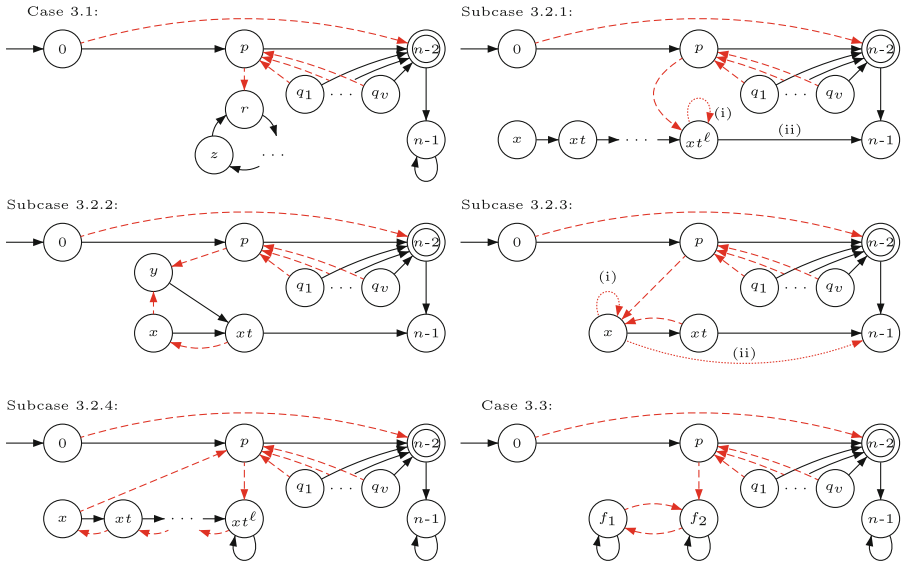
Case 3.1:

0 $p$ $n$-2 $r$ $q_1$ $\cdots$ $q_v$ $n$-1 $z$ $\cdots$

Subcase 3.2.1:

0 $p$ $n$-2 $q_1$ $\cdots$ $q_v$ (i) $x$ $xt$ $\cdots$ $xt^\ell$ (ii) $n$-1

Subcase 3.2.2:

0 $p$ $n$-2 $y$ $q_1$ $\cdots$ $q_v$ $x$ $xt$ $n$-1

Subcase 3.2.3:

0 $p$ $n$-2 $q_1$ $\cdots$ $q_v$ (i) $x$ $xt$ $n$-1 (ii)

Subcase 3.2.4:

0 $p$ $n$-2 $q_1$ $\cdots$ $q_v$ $x$ $xt$ $\cdots$ $xt^\ell$ $n$-1

Case 3.3:

0 $p$ $n$-2 $q_1$ $\cdots$ $q_v$ $f_1$ $f_2$ $n$-1